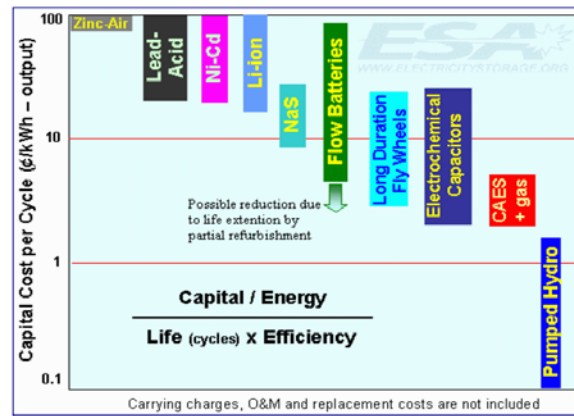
Capital Cost per Cycle (¢/kWh – output)

100
10
1
0.1

Zinc-Air

ESA
WWW.ELECTRICITYSTORAGE.ORG

Lead-Acid

Ni-Cd

Li-Ion

NaS

Flow Batteries

Long Duration Fly Wheels

Electrochemical Capacitors

CAES + gas

Pumped Hydro

Possible reduction due to life extention by partial refurbishment

$\frac{\text{Capital / Energy}}{\text{Life (cycles) x Efficiency}}$

Carrying charges, O&M and replacement costs are not included